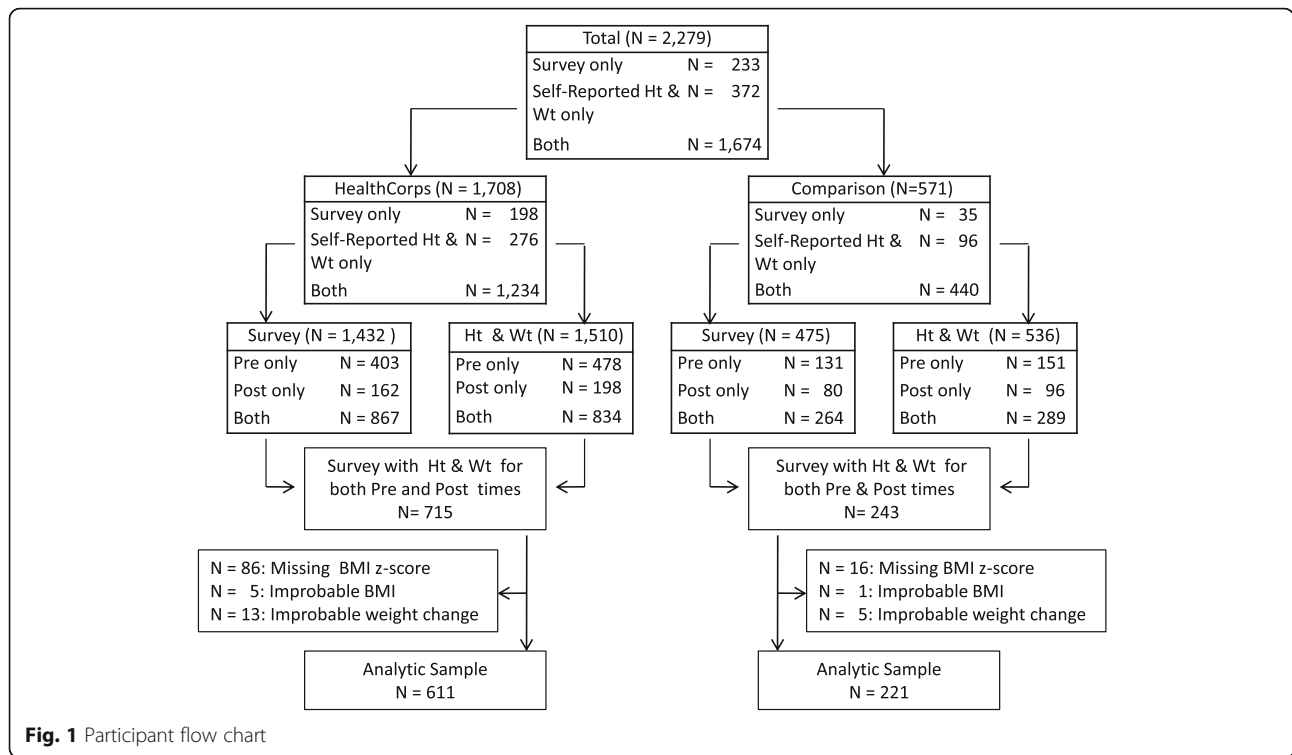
Total (N = 2,279)
Survey only N = 233
Self-Reported Ht & Wt only N = 372
Both N = 1,674

HealthCorps (N = 1,708)
Survey only N = 198
Self-Reported Ht & Wt only N = 276
Both N = 1,234

Comparison (N=571)
Survey only N = 35
Self-Reported Ht & Wt only N = 96
Both N = 440

Survey (N = 1,432 )
Pre only N = 403
Post only N = 162
Both N = 867

Ht & Wt (N = 1,510)
Pre only N = 478
Post only N = 198
Both N = 834

Survey (N = 475)
Pre only N = 131
Post only N = 80
Both N = 264

Ht & Wt (N = 536)
Pre only N = 151
Post only N = 96
Both N = 289

Survey with Ht & Wt for both Pre and Post times
N= 715

Survey with Ht & Wt for both Pre & Post times
N= 243

N = 86: Missing BMI z-score
N = 5: Improbable BMI
N = 13: Improbable weight change

N = 16: Missing BMI z-score
N = 1: Improbable BMI
N = 5: Improbable weight change

Analytic Sample
N = 611

Analytic Sample
N = 221

**Fig. 1** Participant flow chart